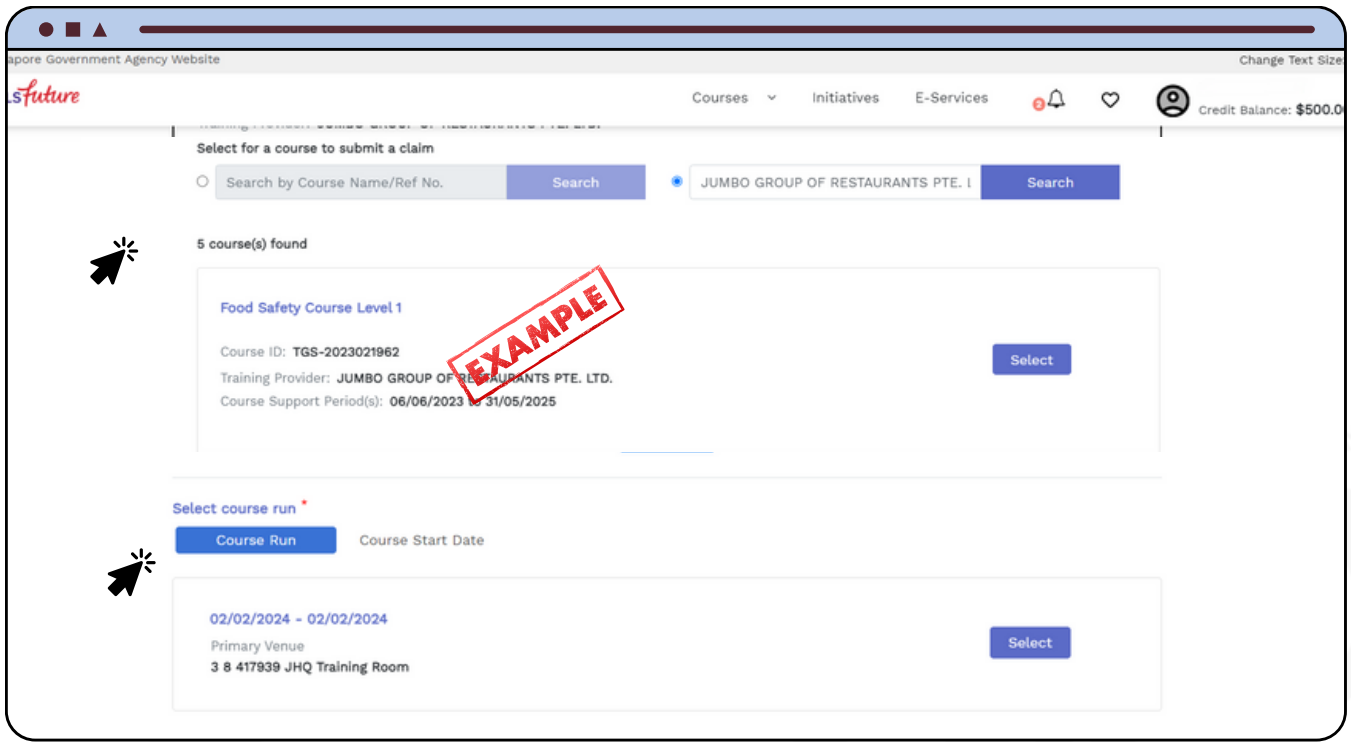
apore Government Agency Website

Change Text Size

sFuture

Courses Initiatives E-Services 2 Credit Balance: $500.0

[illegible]

Select for a course to submit a claim

Search by Course Name/Ref No. Search

JUMBO GROUP OF RESTAURANTS PTE. L Search

5 course(s) found

Food Safety Course Level 1

EXAMPLE

Course ID: TGS-2023021962

Training Provider: JUMBO GROUP OF RESTAURANTS PTE. LTD.

Course Support Period(s): 06/06/2023 to 31/05/2025

Select

Select course run *

Course Run Course Start Date

02/02/2024 - 02/02/2024

Primary Venue

3 8 417939 JHQ Training Room

Select